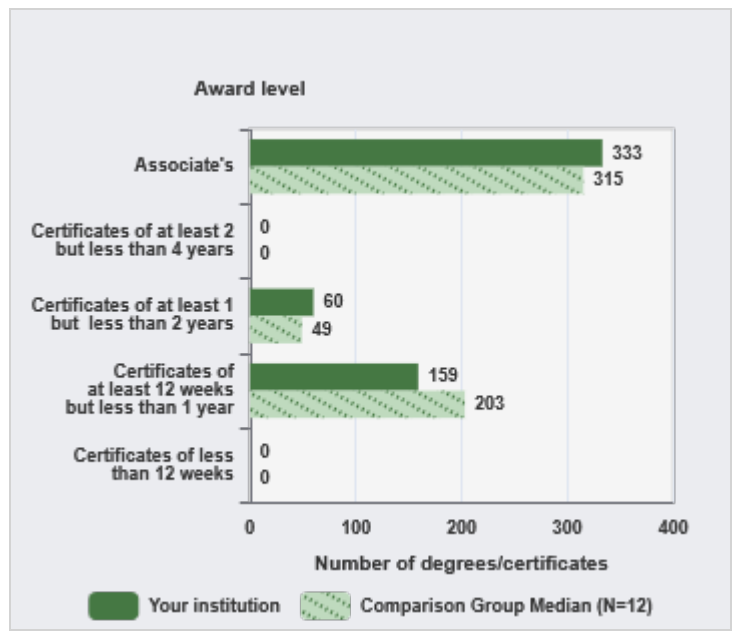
Award level

Associate's
333
315

Certificates of at least 2 but less than 4 years
0
0

Certificates of at least 1 but less than 2 years
60
49

Certificates of at least 12 weeks but less than 1 year
159
203

Certificates of less than 12 weeks
0
0

0
100
200
300
400

Number of degrees/certificates

Your institution
Comparison Group Median (N=12)